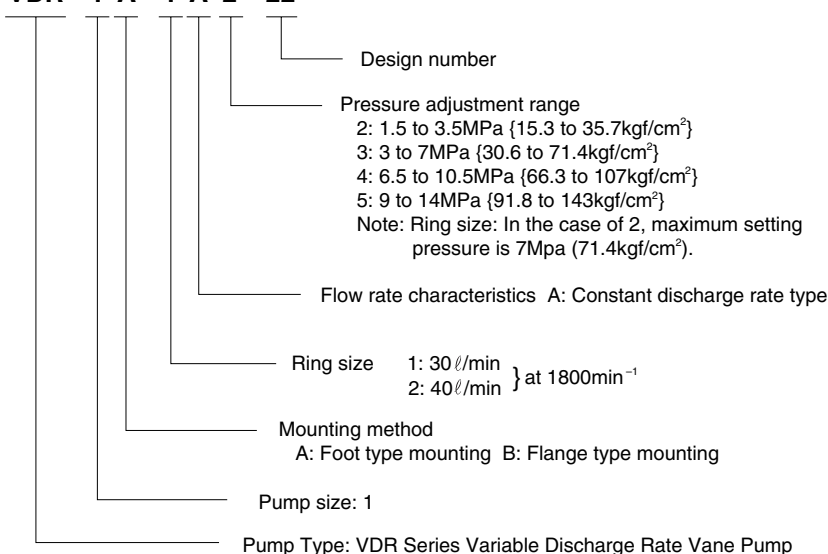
VDR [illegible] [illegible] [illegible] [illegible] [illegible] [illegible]

Design number

Pressure adjustment range
2: 1.5 to 3.5MPa {15.3 to 35.7kgf/cm$^2$}
3: 3 to 7MPa {30.6 to 71.4kgf/cm$^2$}
4: 6.5 to 10.5MPa {66.3 to 107kgf/cm$^2$}
5: 9 to 14MPa {91.8 to 143kgf/cm$^2$}
Note: Ring size: In the case of 2, maximum setting pressure is 7Mpa (71.4kgf/cm$^2$).

Flow rate characteristics A: Constant discharge rate type

Ring size 1: 30$\ell$/min 2: 40$\ell$/min } at 1800min$^{-1}$

Mounting method
A: Foot type mounting B: Flange type mounting

Pump size: 1

Pump Type: VDR Series Variable Discharge Rate Vane Pump